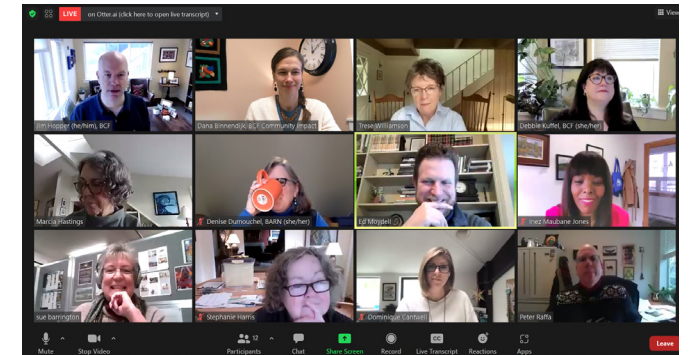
LIVE on Otter.ai (click here to open live transcript)

View

Jim Hopper (he/him), BCF

Dana Binnendijk, BCF Community Impact

Trese Williamson

Debbie Kuffel, BCF (she/her)

Marcia Hastings

Denise Dumouchel, BARN (she/her)

Ed Moydell

Inez Maubane Jones

sue barrington

Stephanie Harris

Dominique Cantwell

Peter Raffa

Mute

Stop Video

Participants 12

Chat

Share Screen

Record

Live Transcript

Reactions

Apps

Leave